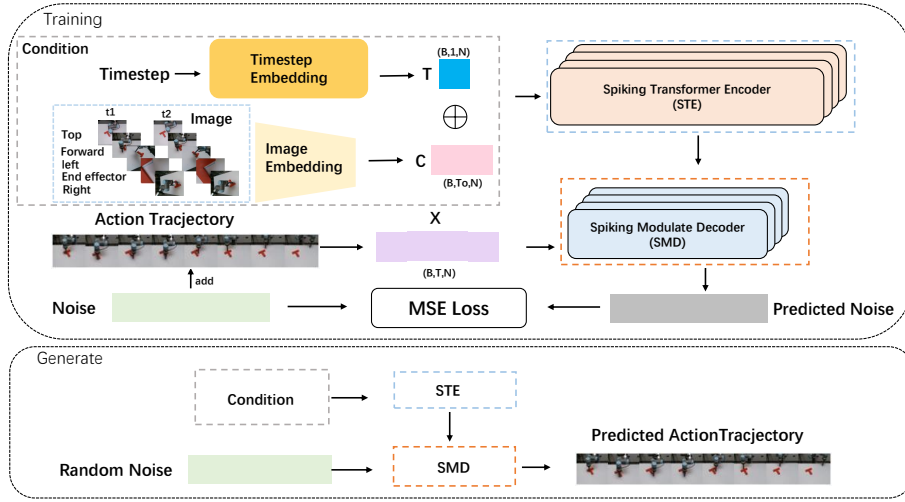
Training

Condition

Timestep

Timestep Embedding

T

(B,1,N)

$\bigoplus$

t1

t2

Image

Top

Forward

left

End effector

Right

Image Embedding

C

(B,To,N)

Spiking Transformer Encoder (STE)

Spiking Modulate Decoder (SMD)

Action Tracjectory

X

(B,T,N)

add

Noise

MSE Loss

Predicted Noise

Generate

Condition

STE

SMD

Random Noise

Predicted ActionTracjectory